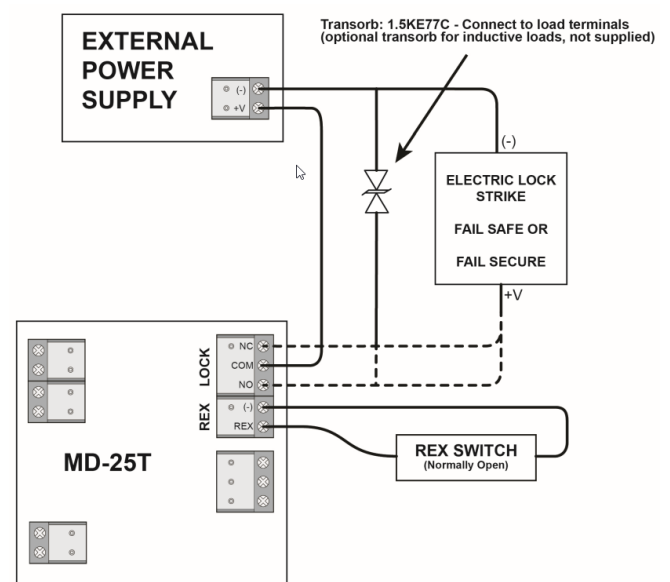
Transorb: 1.5KE77C - Connect to load terminals
(optional transorb for inductive loads, not supplied)

EXTERNAL POWER SUPPLY

(-)
+V

(-)

ELECTRIC LOCK STRIKE

FAIL SAFE OR

FAIL SECURE

+V

LOCK
NC
COM
NO

REX
(-)
REX

MD-25T

REX SWITCH
(Normally Open)